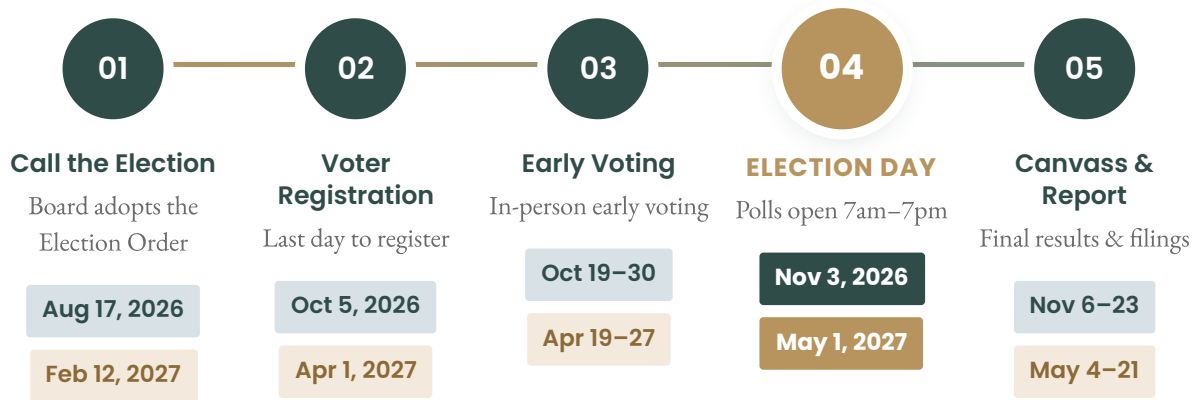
01

Call the Election

Board adopts the Election Order

Aug 17, 2026

Feb 12, 2027

02

Voter Registration

Last day to register

Oct 5, 2026

Apr 1, 2027

03

Early Voting

In-person early voting

Oct 19–30

Apr 19–27

04

ELECTION DAY

Polls open 7am–7pm

Nov 3, 2026

May 1, 2027

05

Canvass & Report

Final results & filings

Nov 6–23

May 4–21